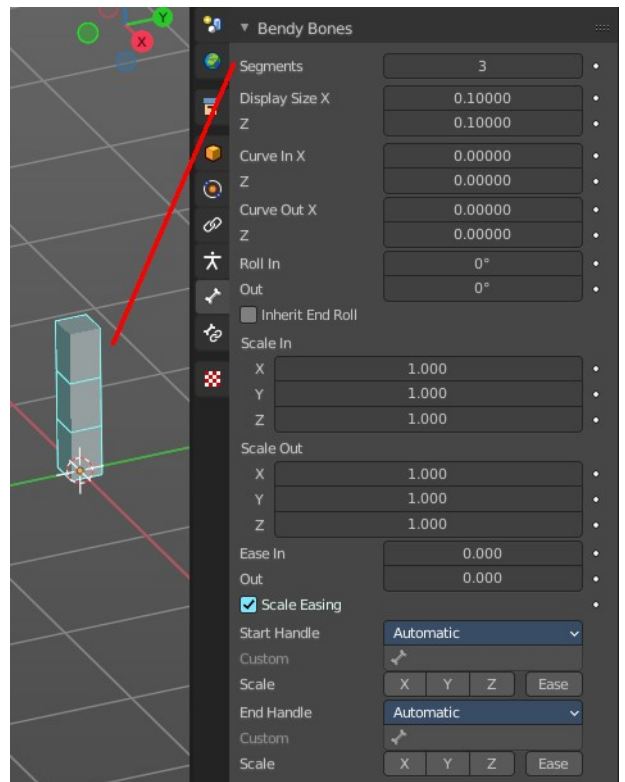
Y
X

Bendy Bones

Segments 3
Display Size X 0.10000
Z 0.10000
Curve In X 0.00000
Z 0.00000
Curve Out X 0.00000
Z 0.00000
Roll In 0°
Out 0°
Inherit End Roll
Scale In
X 1.000
Y 1.000
Z 1.000
Scale Out
X 1.000
Y 1.000
Z 1.000
Ease In 0.000
Out 0.000
Scale Easing
Start Handle Automatic
Custom
Scale X Y Z Ease
End Handle Automatic
Custom
Scale X Y Z Ease